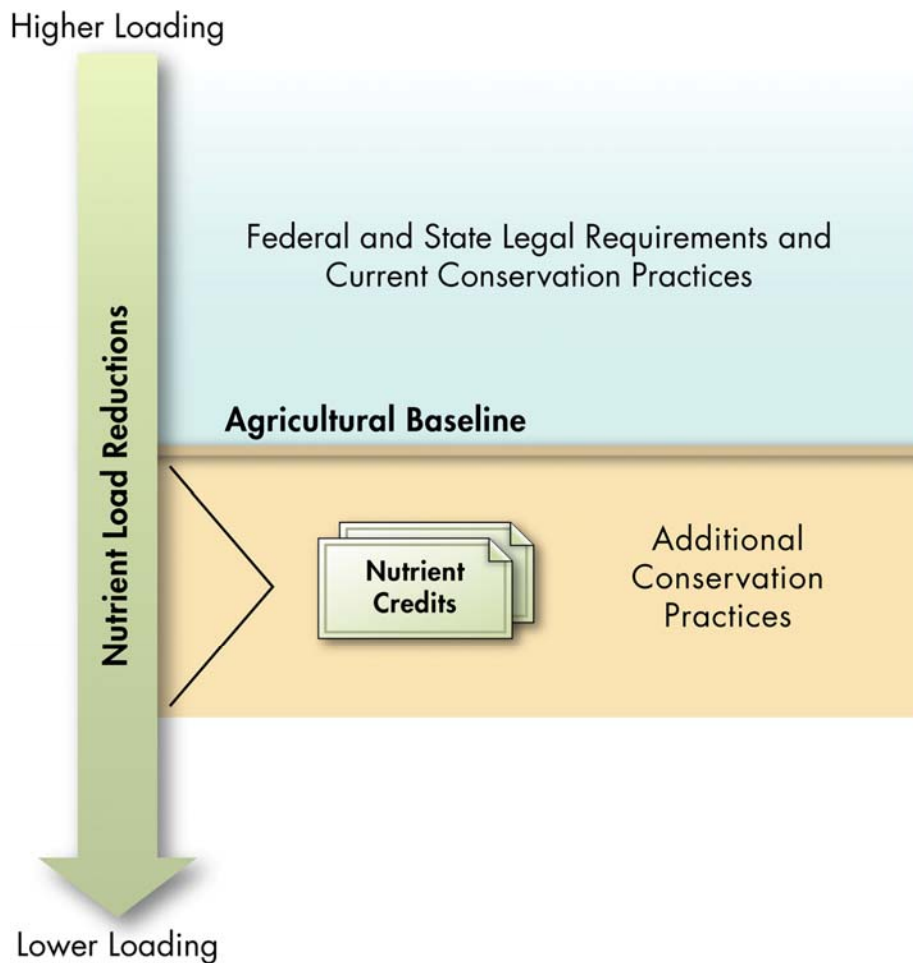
Higher Loading

Nutrient Load Reductions

Federal and State Legal Requirements and Current Conservation Practices

Agricultural Baseline

Nutrient Credits

Additional Conservation Practices

Lower Loading